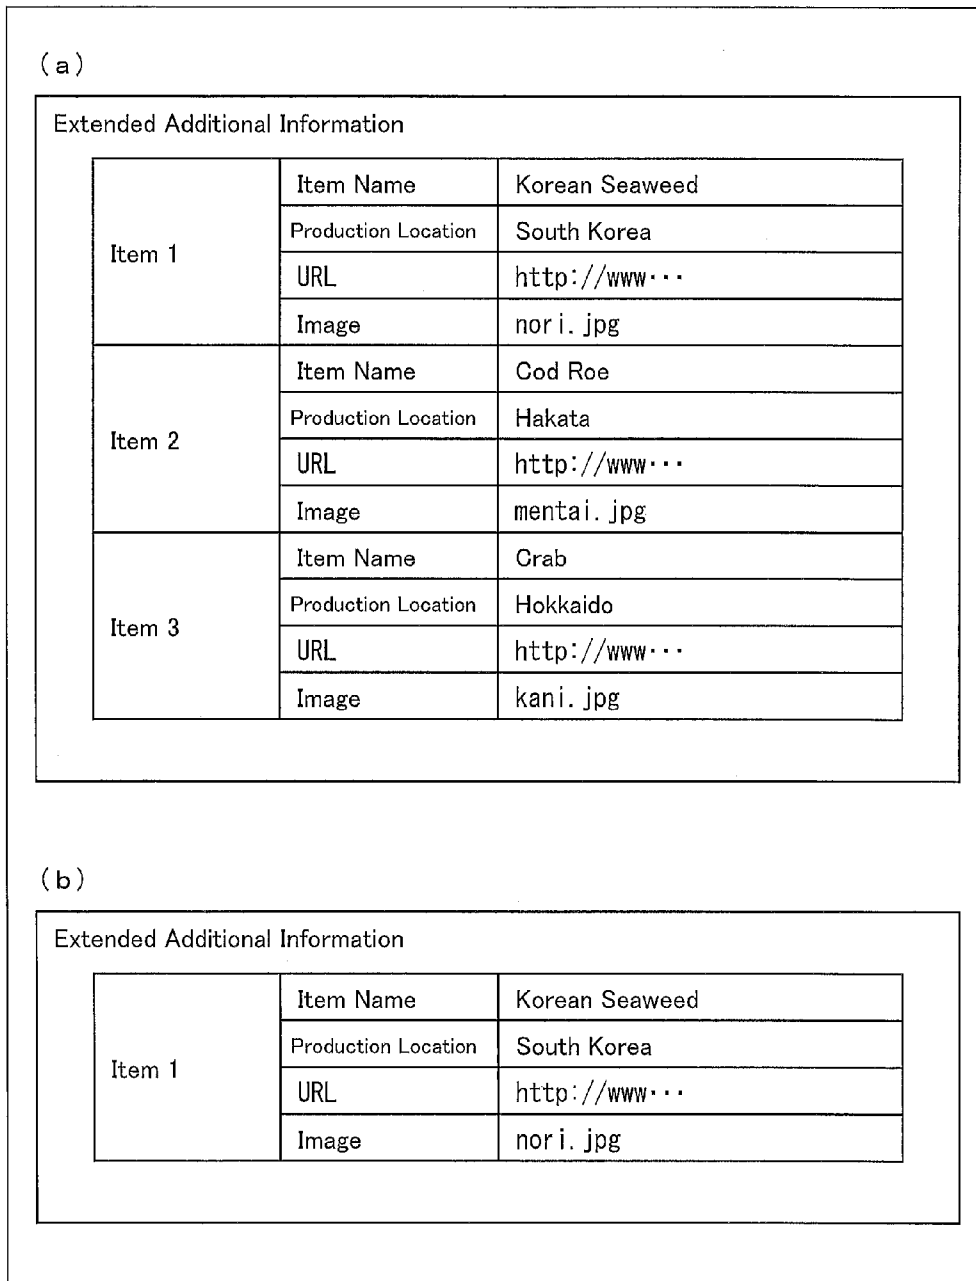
(a)

Extended Additional Information

| | | |
|---|---|---|
| Item 1 | Item Name | Korean Seaweed |
| | Production Location | South Korea |
| | URL | http://www··· |
| | Image | nori.jpg |
| Item 2 | Item Name | Cod Roe |
| | Production Location | Hakata |
| | URL | http://www··· |
| | Image | mentai.jpg |
| Item 3 | Item Name | Crab |
| | Production Location | Hokkaido |
| | URL | http://www··· |
| | Image | kani.jpg |

(b)

Extended Additional Information

| | | |
|---|---|---|
| Item 1 | Item Name | Korean Seaweed |
| | Production Location | South Korea |
| | URL | http://www··· |
| | Image | nori.jpg |